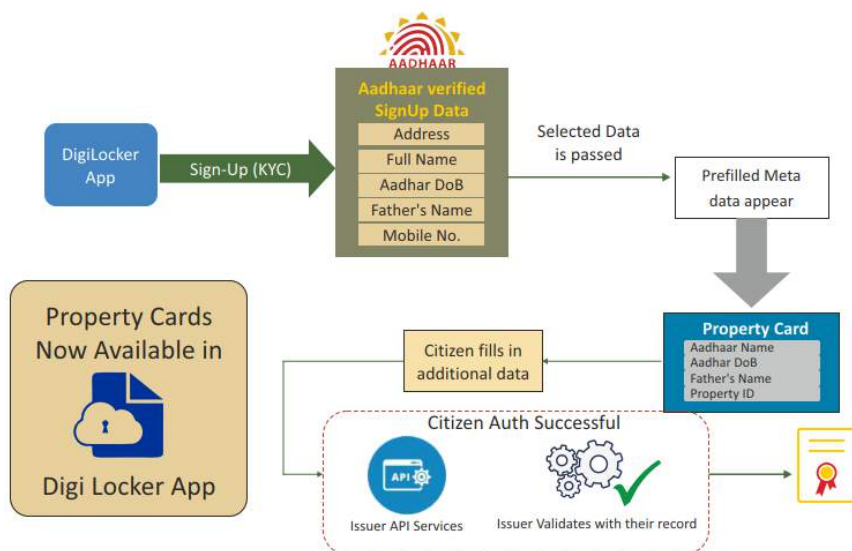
AADHAAR

Aadhaar verified SignUp Data

Address

Full Name

Aadhar DoB

Father's Name

Mobile No.

DigiLocker App

Sign-Up (KYC)

Selected Data is passed

Prefilled Meta data appear

Property Cards Now Available in

Digi Locker App

Property Card

Aadhaar Name

Aadhar DoB

Father's Name

Property ID

Citizen fills in additional data

Citizen Auth Successful

API

Issuer API Services

Issuer Validates with their record